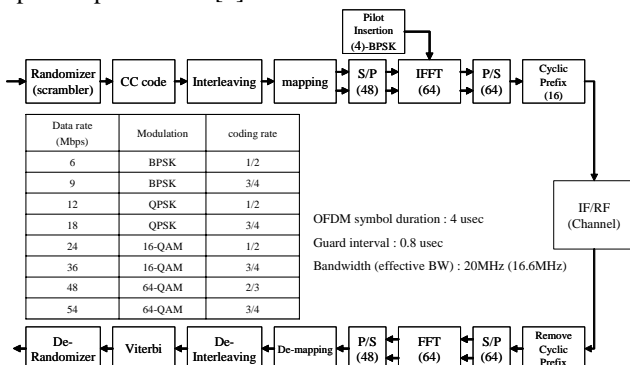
Pilot Insertion (4)-BPSK

Randomizer (scrambler)

CC code

Interleaving

mapping

S/P (48)

IFFT (64)

P/S (64)

Cyclic Prefix (16)

| Data rate (Mbps) | Modulation | coding rate |
|---|---|---|
| 6 | BPSK | 1/2 |
| 9 | BPSK | 3/4 |
| 12 | QPSK | 1/2 |
| 18 | QPSK | 3/4 |
| 24 | 16-QAM | 1/2 |
| 36 | 16-QAM | 3/4 |
| 48 | 64-QAM | 2/3 |
| 54 | 64-QAM | 3/4 |

OFDM symbol duration : 4 usec

Guard interval : 0.8 usec

Bandwidth (effective BW) : 20MHz (16.6MHz)

IF/RF (Channel)

De-Randomizer

Viterbi

De-Interleaving

De-mapping

P/S (48)

FFT (64)

S/P (64)

Remove Cyclic Prefix